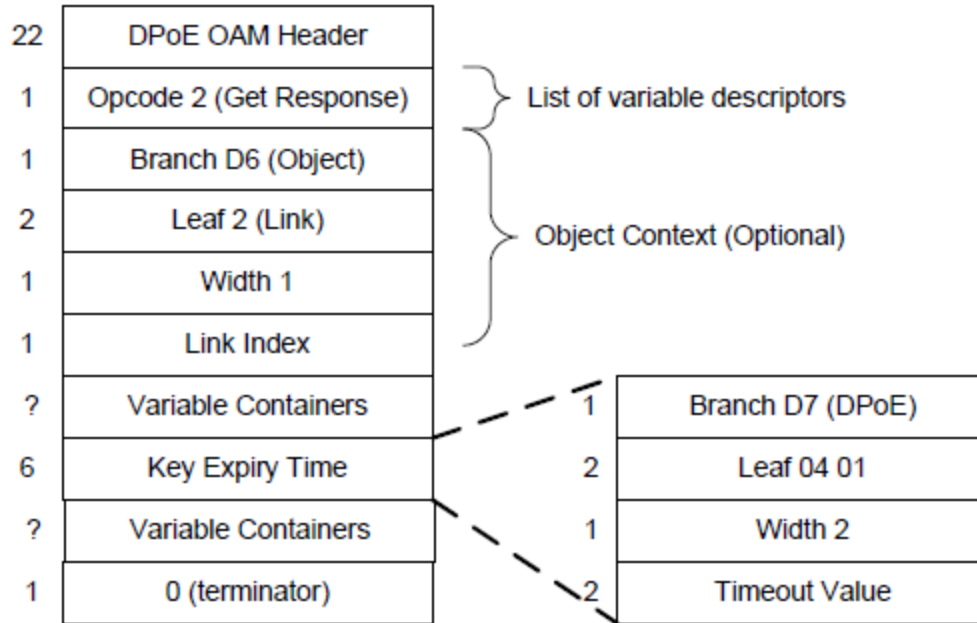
| 22 | DPoE OAM Header |
|---|---|
| 1 | Opcode 2 (Get Response) |
| 1 | Branch D6 (Object) |
| 2 | Leaf 2 (Link) |
| 1 | Width 1 |
| 1 | Link Index |
| ? | Variable Containers |
| 6 | Key Expiry Time |
| ? | Variable Containers |
| 1 | 0 (terminator) |

List of variable descriptors

Object Context (Optional)

| 1 | Branch D7 (DPoE) |
|---|---|
| 2 | Leaf 04 01 |
| 1 | Width 2 |
| 2 | Timeout Value |